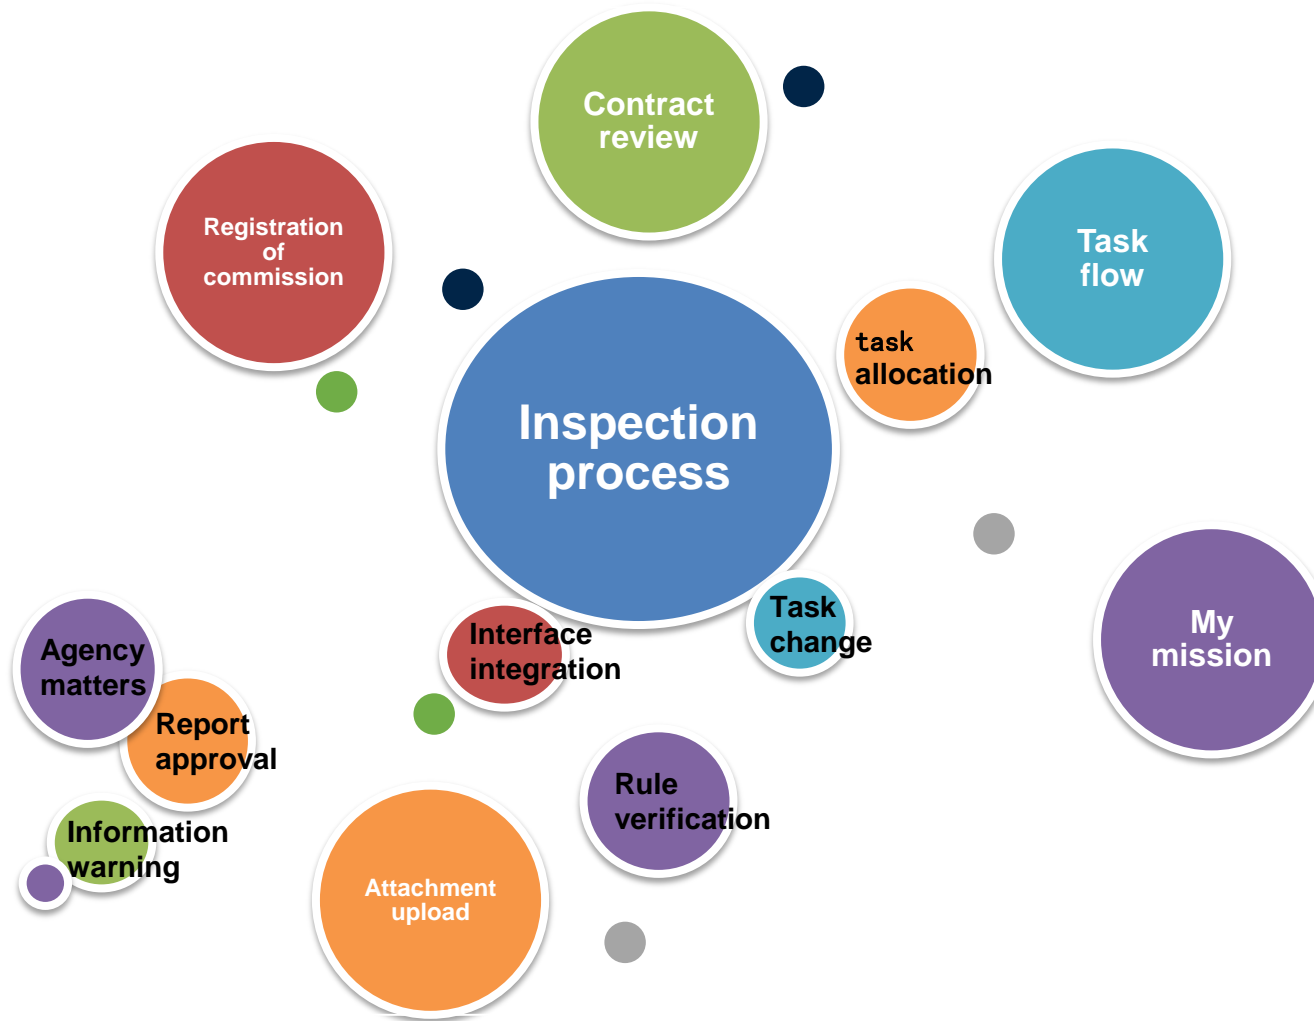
Contract review

Registration of commission

Task flow

task allocation

Inspection process

Task change

My mission

Agency matters

Interface integration

Report approval

Rule verification

Information warning

Attachment upload